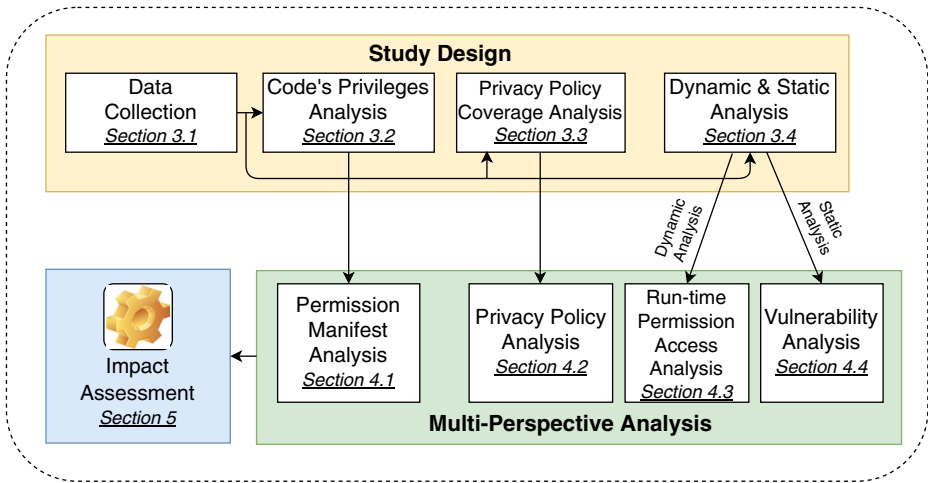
Study Design

Data Collection
Section 3.1

Code's Privileges Analysis
Section 3.2

Privacy Policy Coverage Analysis
Section 3.3

Dynamic & Static Analysis
Section 3.4

Dynamic Analysis

Static Analysis

Impact Assessment
Section 5

Permission Manifest Analysis
Section 4.1

Privacy Policy Analysis
Section 4.2

Run-time Permission Access Analysis
Section 4.3

Vulnerability Analysis
Section 4.4

Multi-Perspective Analysis